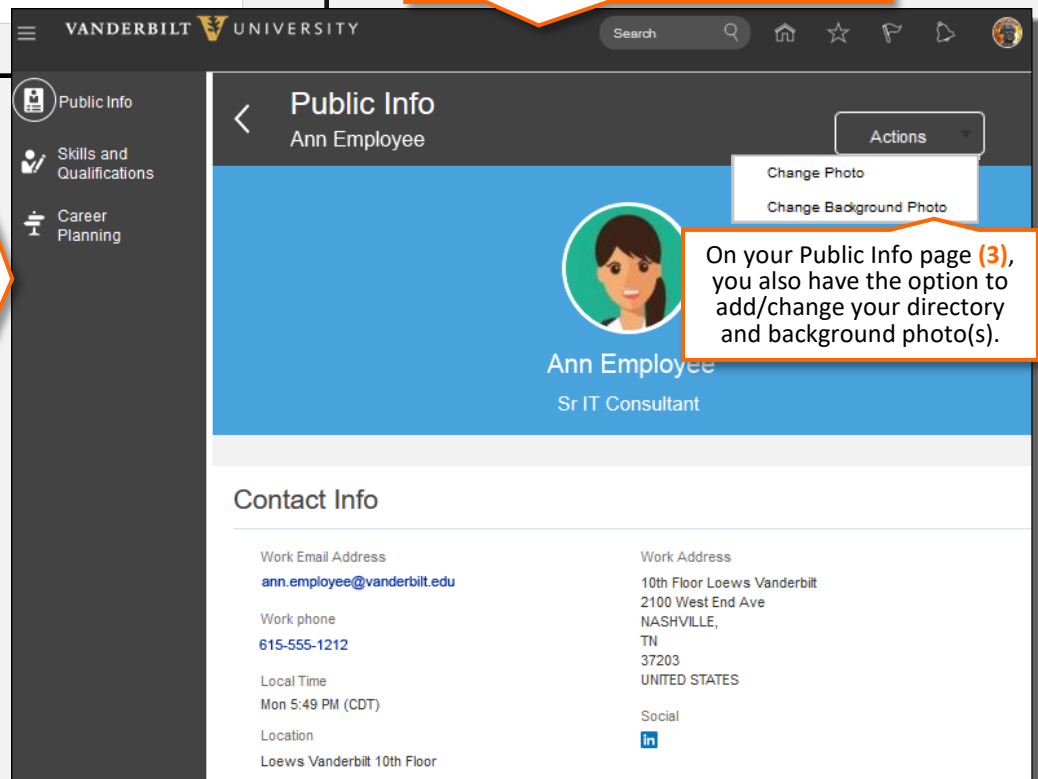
VANDERBILT UNIVERSITY

Search

Public Info

Skills and Qualifications

Career Planning

Public Info

Ann Employee

Actions

Change Photo

Change Background Photo

On your Public Info page (3), you also have the option to add/change your directory and background photo(s).

Ann Employee

Sr IT Consultant

Contact Info

Work Email Address

ann.employee@vanderbilt.edu

Work phone

615-555-1212

Local Time

Mon 5:49 PM (CDT)

Location

Loews Vanderbilt 10th Floor

Work Address

10th Floor Loews Vanderbilt
2100 West End Ave
NASHVILLE,
TN
37203
UNITED STATES

Social

in